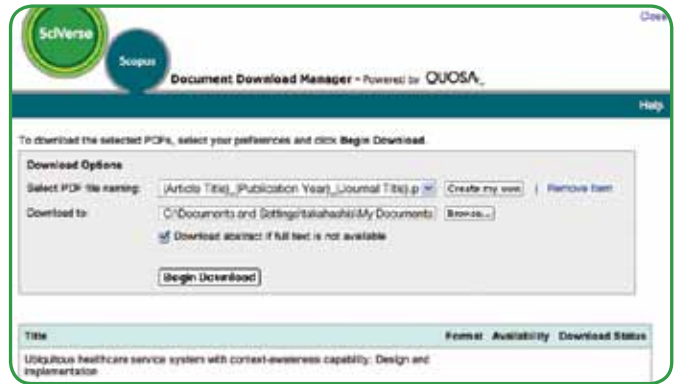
SciVerse

Scopus

Close

Document Download Manager - Powered by QUOSA

Help

To download the selected PDFs, select your preferences and click Begin Download.

Download Options

Select PDF file naming: {Article Title}_{Publication Year}_{Journal Title}.p

Create my own | Remove Item

Download to: C:\Documents and Settings\takahashi\My Documents

Browse...

Download abstract if full text is not available

Begin Download

| Title | Format | Availability | Download Status |
|---|---|---|---|
| Ubiquitous healthcare service system with context-awareness capability: Design and implementation | | | |